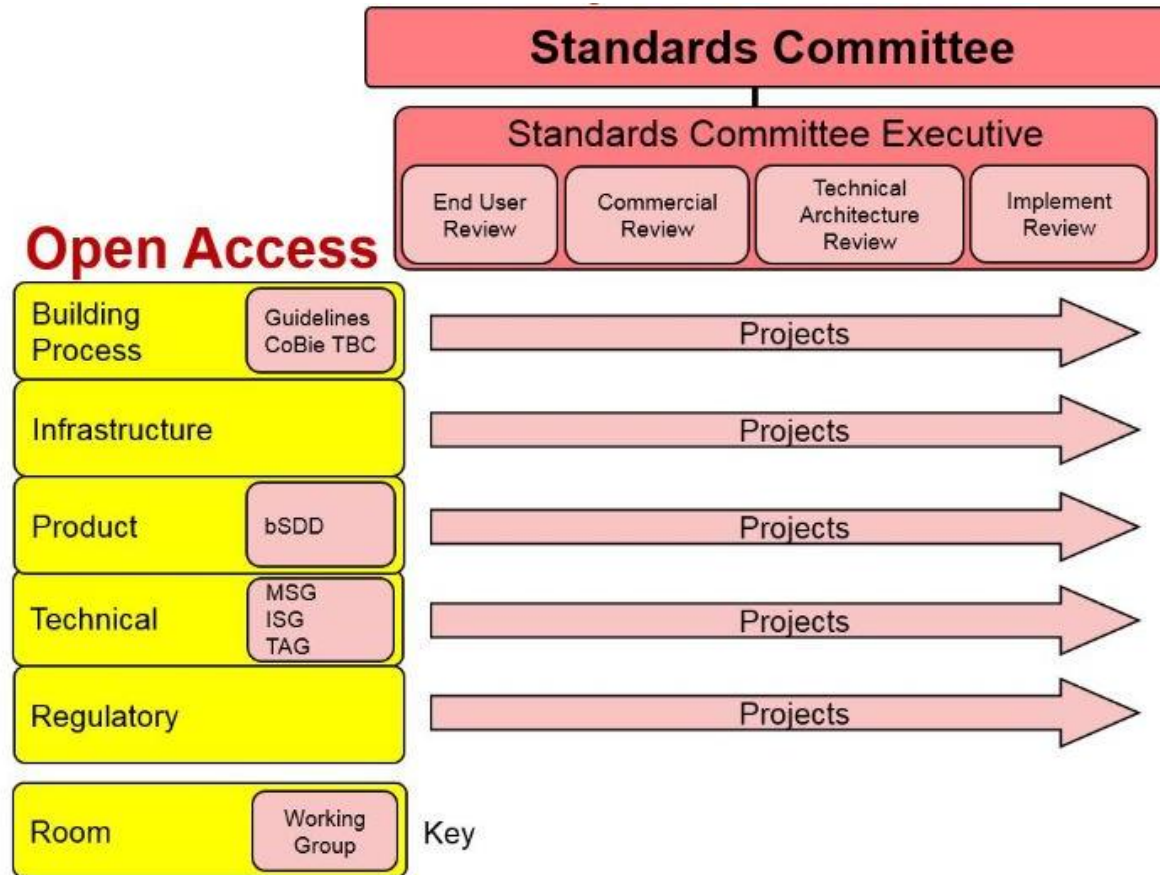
Standards Committee

Standards Committee Executive

End User Review

Commercial Review

Technical Architecture Review

Implement Review

Open Access

Building Process

Guidelines CoBie TBC

Projects

Infrastructure

Projects

Product

bSDD

Projects

Technical

MSG
ISG
TAG

Projects

Regulatory

Projects

Room

Working Group

Key